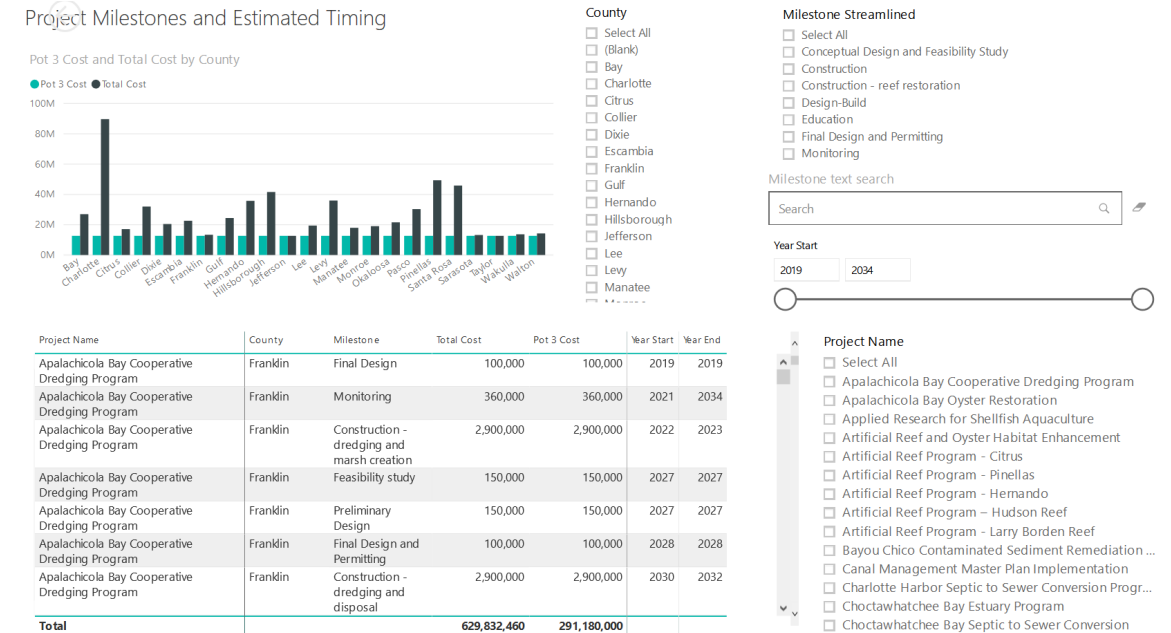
Project Milestones and Estimated Timing

Pot 3 Cost and Total Cost by County

Pot 3 Cost Total Cost

100M
80M
60M
40M
20M
0M

Bay Charlotte Citrus Collier Dixie Escambia Franklin Gulf Hernando Hillsborough Jefferson Lee Levy Manatee Monroe Okaloosa Pasco Pinellas Santa Rosa Sarasota Taylor Wakulla Walton

County
Select All
(Blank)
Bay
Charlotte
Citrus
Collier
Dixie
Escambia
Franklin
Gulf
Hernando
Hillsborough
Jefferson
Lee
Levy
Manatee

Milestone Streamlined
Select All
Conceptual Design and Feasibility Study
Construction
Construction - reef restoration
Design-Build
Education
Final Design and Permitting
Monitoring

Milestone text search
Search

Year Start
2019
2034

| Project Name | County | Milestone | Total Cost | Pot 3 Cost | Year Start | Year End |
|---|---|---|---|---|---|---|
| Apalachicola Bay Cooperative Dredging Program | Franklin | Final Design | 100,000 | 100,000 | 2019 | 2019 |
| Apalachicola Bay Cooperative Dredging Program | Franklin | Monitoring | 360,000 | 360,000 | 2021 | 2034 |
| Apalachicola Bay Cooperative Dredging Program | Franklin | Construction - dredging and marsh creation | 2,900,000 | 2,900,000 | 2022 | 2023 |
| Apalachicola Bay Cooperative Dredging Program | Franklin | Feasibility study | 150,000 | 150,000 | 2027 | 2027 |
| Apalachicola Bay Cooperative Dredging Program | Franklin | Preliminary Design | 150,000 | 150,000 | 2027 | 2027 |
| Apalachicola Bay Cooperative Dredging Program | Franklin | Final Design and Permitting | 100,000 | 100,000 | 2028 | 2028 |
| Apalachicola Bay Cooperative Dredging Program | Franklin | Construction - dredging and disposal | 2,900,000 | 2,900,000 | 2030 | 2032 |
| Total | | | 629,832,460 | 291,180,000 | | |

Project Name
Select All
Apalachicola Bay Cooperative Dredging Program
Apalachicola Bay Oyster Restoration
Applied Research for Shellfish Aquaculture
Artificial Reef and Oyster Habitat Enhancement
Artificial Reef Program - Citrus
Artificial Reef Program - Pinellas
Artificial Reef Program - Hernando
Artificial Reef Program – Hudson Reef
Artificial Reef Program - Larry Borden Reef
Bayou Chico Contaminated Sediment Remediation ...
Canal Management Master Plan Implementation
Charlotte Harbor Septic to Sewer Conversion Progr...
Choctawhatchee Bay Estuary Program
Choctawhatchee Bay Septic to Sewer Conversion